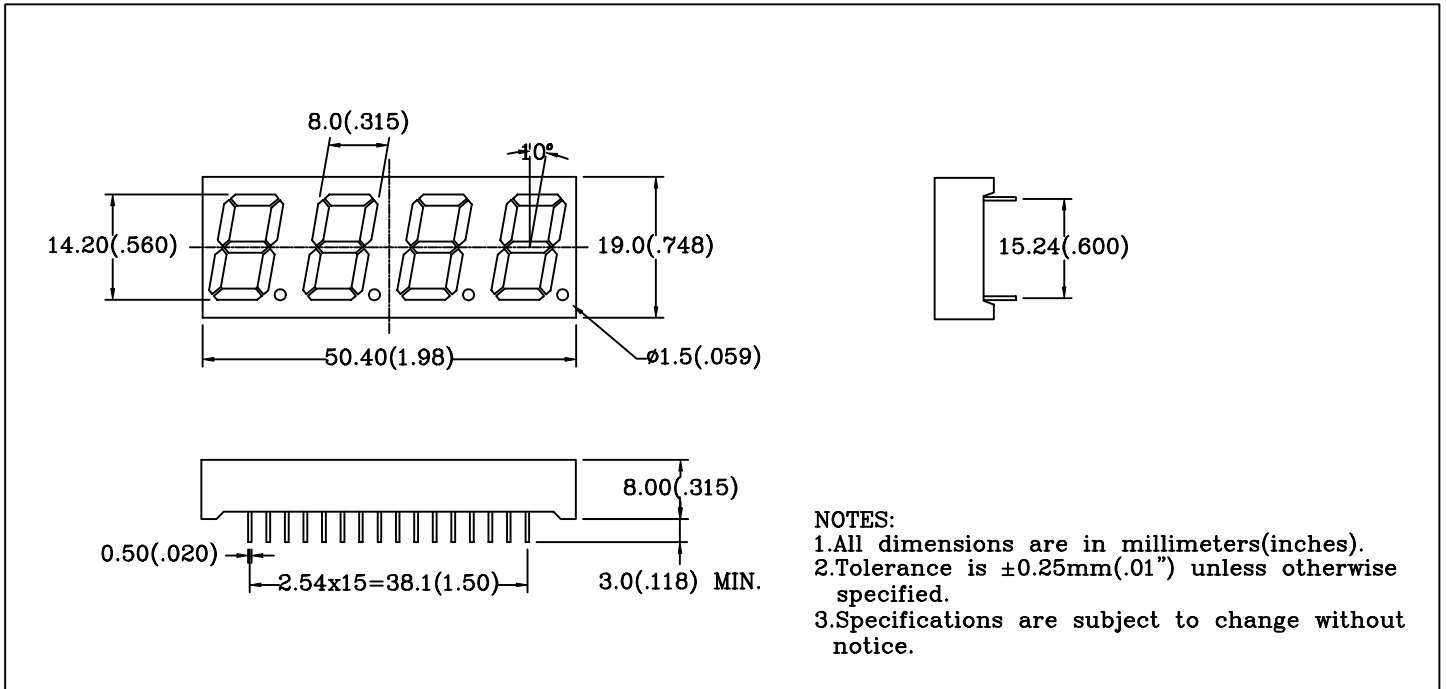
8.0(.315)

10°

14.20(.560)

19.0(.748)

15.24(.600)

50.40(1.98)

ø1.5(.059)

8.00(.315)

0.50(.020)

2.54x15=38.1(1.50)

3.0(.118) MIN.

NOTES:
1.All dimensions are in millimeters(inches).
2.Tolerance is ±0.25mm(.01") unless otherwise specified.
3.Specifications are subject to change without notice.